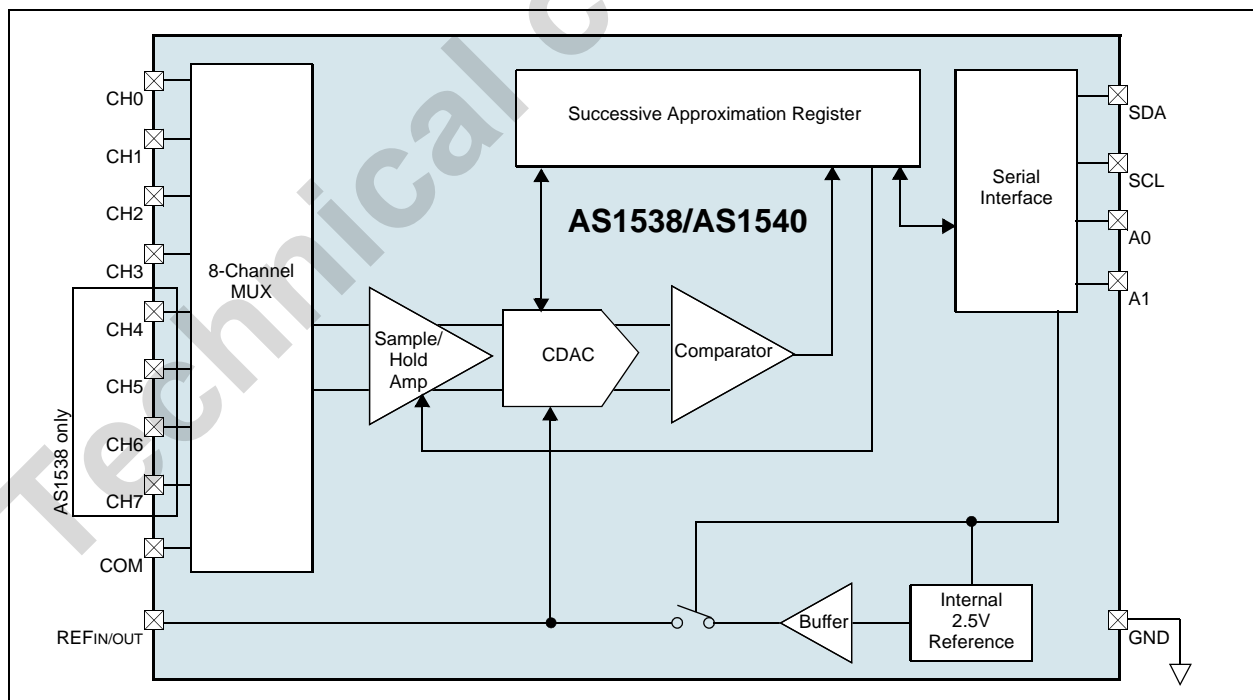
Technical c

CH0
CH1
CH2
CH3
CH4
CH5
CH6
CH7
AS1538 only
COM
REF$_{IN/OUT}$

8-Channel MUX

Successive Approximation Register

AS1538/AS1540

Sample/ Hold Amp

CDAC

Comparator

Serial Interface

SDA
SCL
A0
A1

Buffer

Internal 2.5V Reference

GND